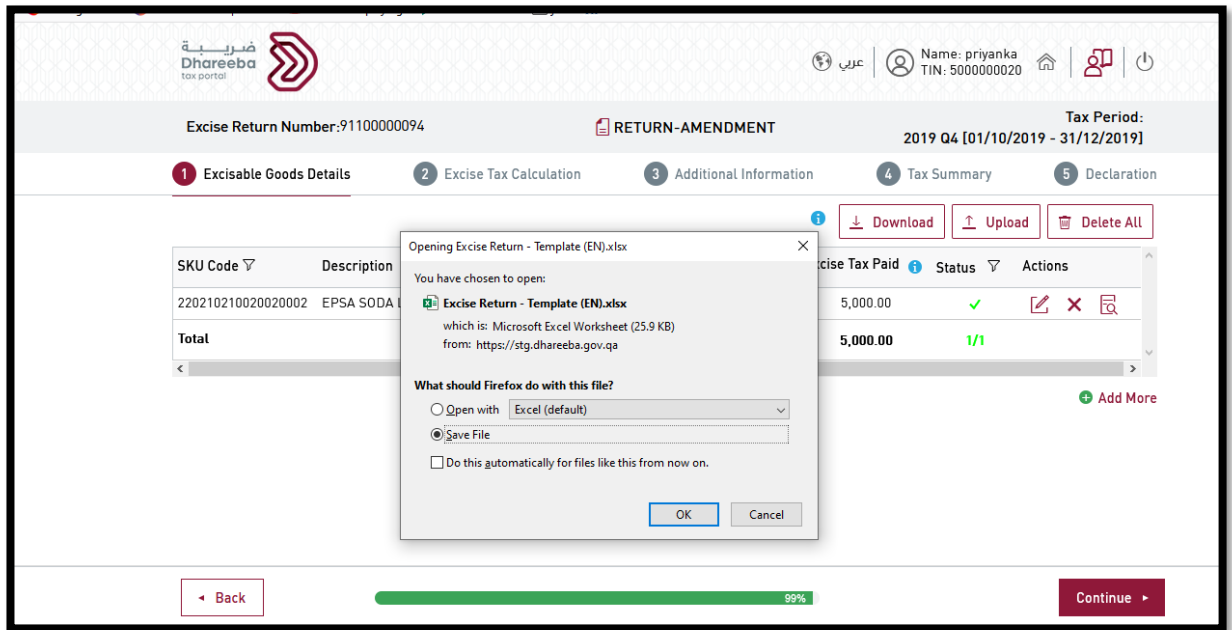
ضريبة
Dhareeba
tax portal

عربي
Name: priyanka
TIN: 5000000020

Excise Return Number:91100000094
RETURN-AMENDMENT
Tax Period:
2019 Q4 [01/10/2019 - 31/12/2019]

1 Excisable Goods Details
2 Excise Tax Calculation
3 Additional Information
4 Tax Summary
5 Declaration

Download
Upload
Delete All

| SKU Code | Description | cise Tax Paid | Status | Actions |
|---|---|---|---|---|
| 220210210020020002 | EPSA SODA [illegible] | 5,000.00 | ✓ | |
| Total | | 5,000.00 | 1/1 | |

Add More

Opening Excise Return - Template (EN).xlsx
You have chosen to open:
Excise Return - Template (EN).xlsx
which is: Microsoft Excel Worksheet (25.9 KB)
from: https://stg.dhareeba.gov.qa
What should Firefox do with this file?
Open with Excel (default)
Save File
Do this automatically for files like this from now on.
OK
Cancel

Back
99%
Continue